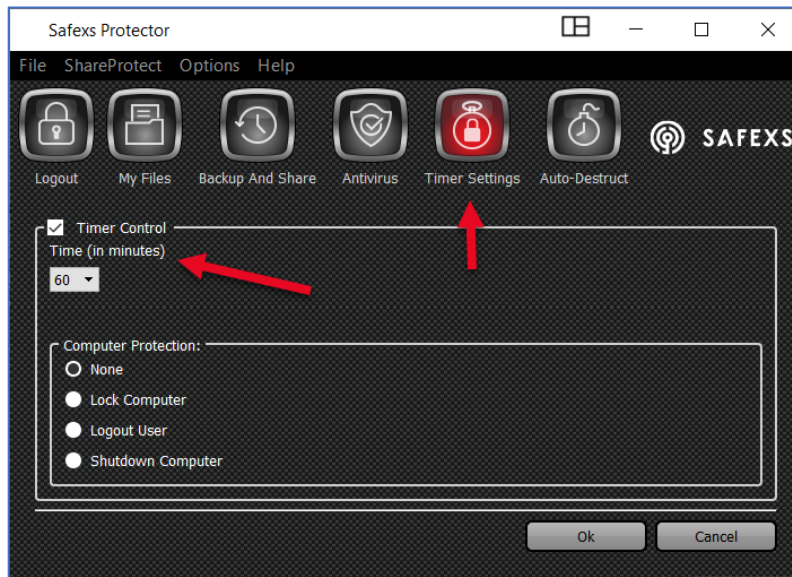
Safexs Protector

File ShareProtect Options Help

Logout My Files Backup And Share Antivirus Timer Settings Auto-Destruct

SAFEXS

Timer Control

Time (in minutes)

60

Computer Protection:

None

Lock Computer

Logout User

Shutdown Computer

Ok

Cancel